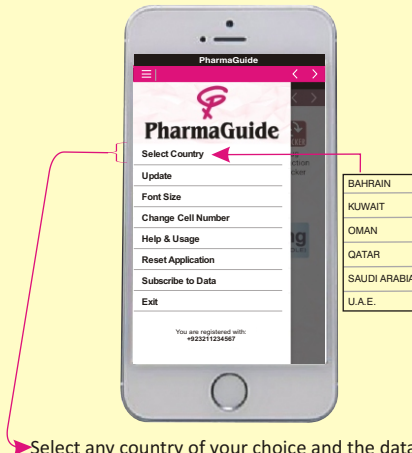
PharmaGuide

PharmaGuide

Select Country

Update

Font Size

Change Cell Number

Help & Usage

Reset Application

Subscribe to Data

Exit

You are registered with:
+923211234567

| BAHRAIN |
|---|
| KUWAIT |
| OMAN |
| QATAR |
| SAUDI ARABIA |
| U.A.E. |

Select any country of your choice and the data